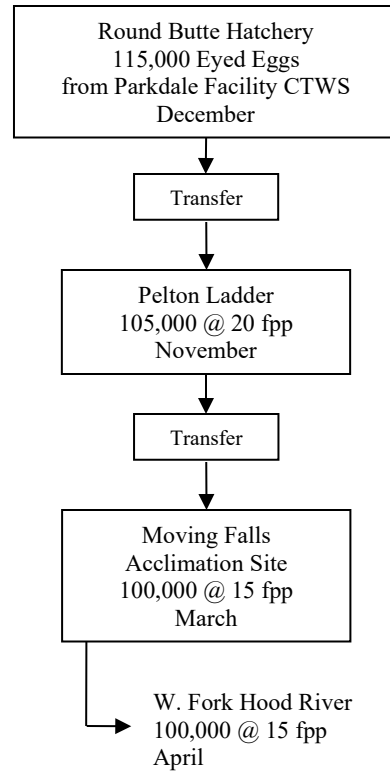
Round Butte Hatchery
115,000 Eyed Eggs
from Parkdale Facility CTWS
December

Transfer

Pelton Ladder
105,000 @ 20 fpp
November

Transfer

Moving Falls
Acclimation Site
100,000 @ 15 fpp
March

W. Fork Hood River
100,000 @ 15 fpp
April